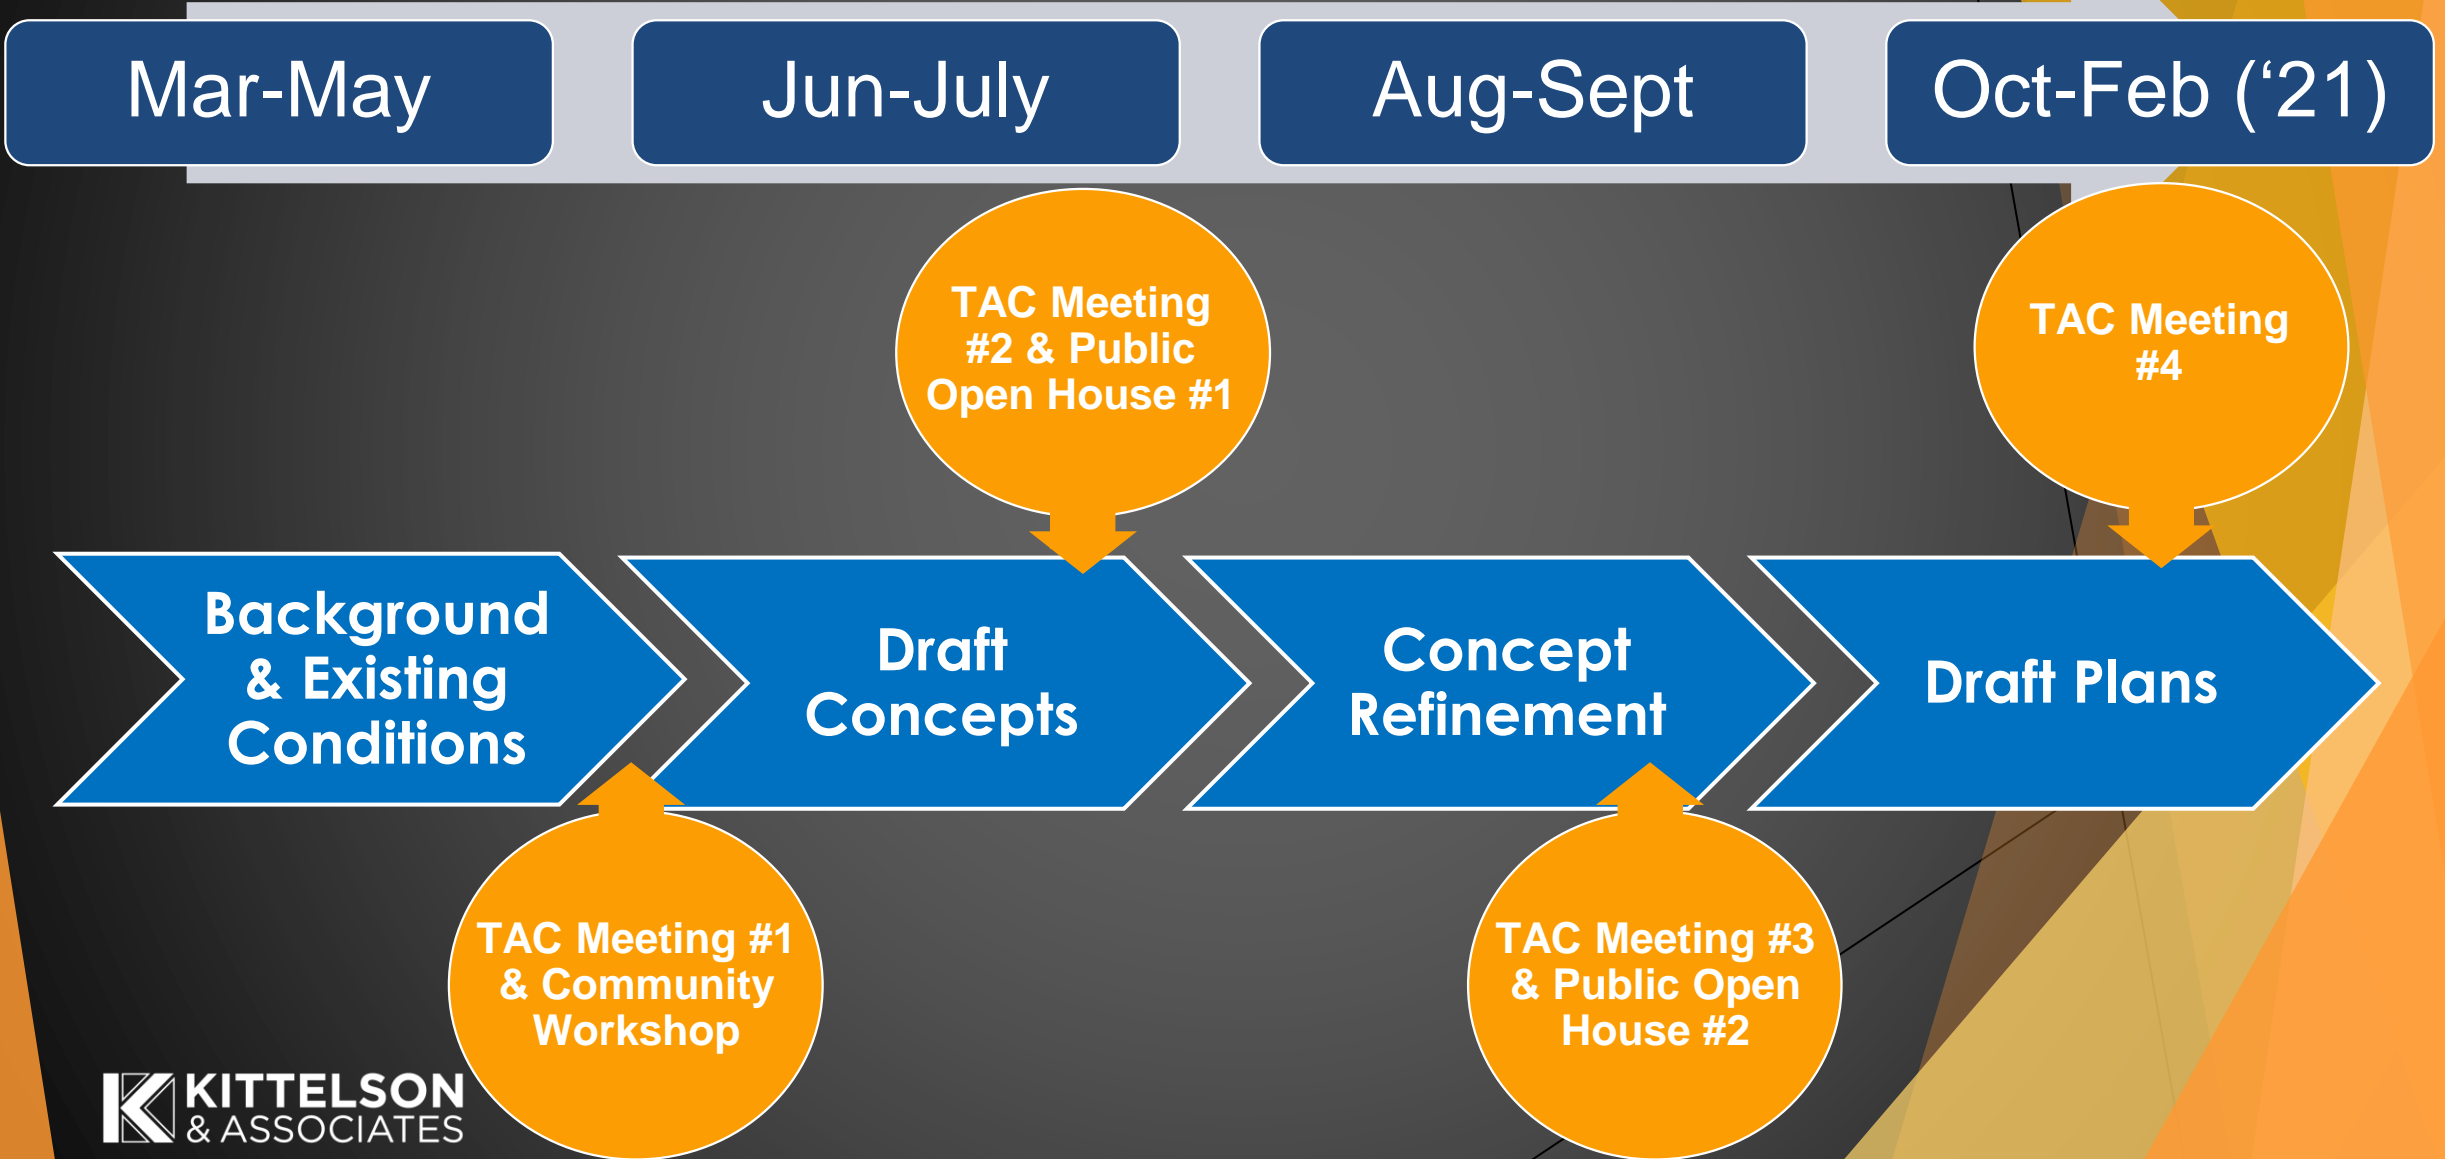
Mar-May

Jun-July

Aug-Sept

Oct-Feb (‘21)

TAC Meeting #2 & Public Open House #1

TAC Meeting #4

Background & Existing Conditions

Draft Concepts

Concept Refinement

Draft Plans

TAC Meeting #1 & Community Workshop

TAC Meeting #3 & Public Open House #2

KITTELSON & ASSOCIATES